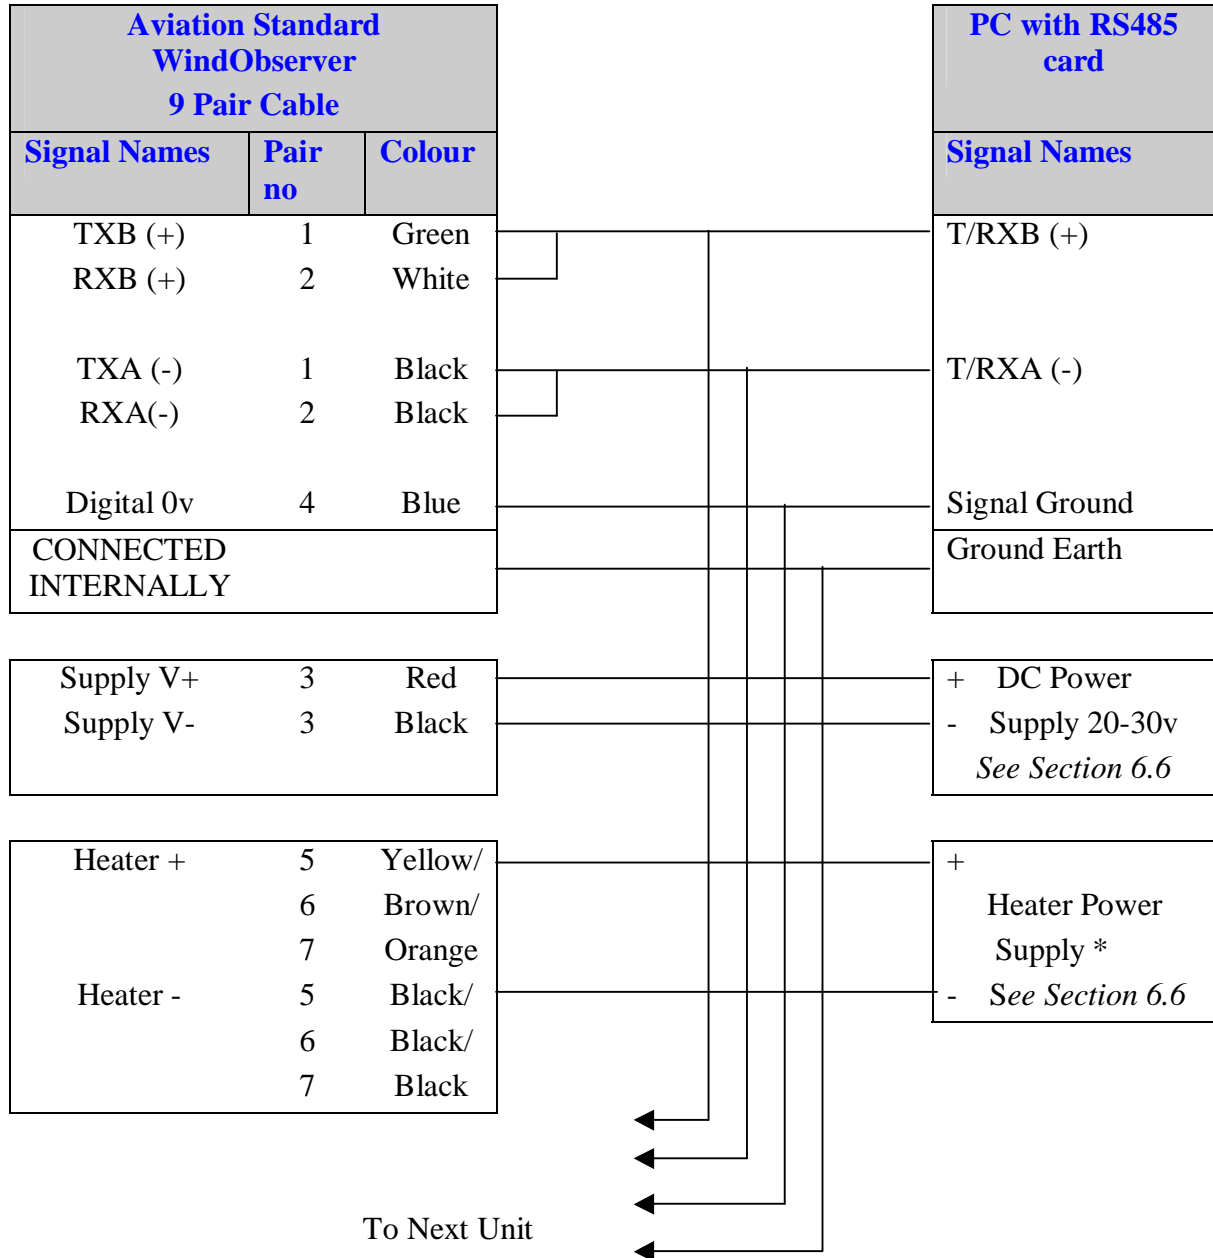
| Aviation Standard WindObserver 9 Pair Cable | | |
|---|---|---|
| Signal Names | Pair no | Colour |
| TXB (+) | 1 | Green |
| RXB (+) | 2 | White |
| TXA (-) | 1 | Black |
| RXA(-) | 2 | Black |
| Digital 0v | 4 | Blue |
| CONNECTED INTERNALLY | | |

| Supply V+ | 3 | Red |
|---|---|---|
| Supply V- | 3 | Black |

| Heater + | 5 | Yellow/ |
|---|---|---|
| | 6 | Brown/ |
| | 7 | Orange |
| Heater - | 5 | Black/ |
| | 6 | Black/ |
| | 7 | Black |

| PC with RS485 card |
|---|
| Signal Names |
| T/RXB (+) |
| T/RXA (-) |
| Signal Ground |
| Ground Earth |

+ DC Power
- Supply 20-30v
See Section 6.6

+
Heater Power Supply *
- See Section 6.6

To Next Unit